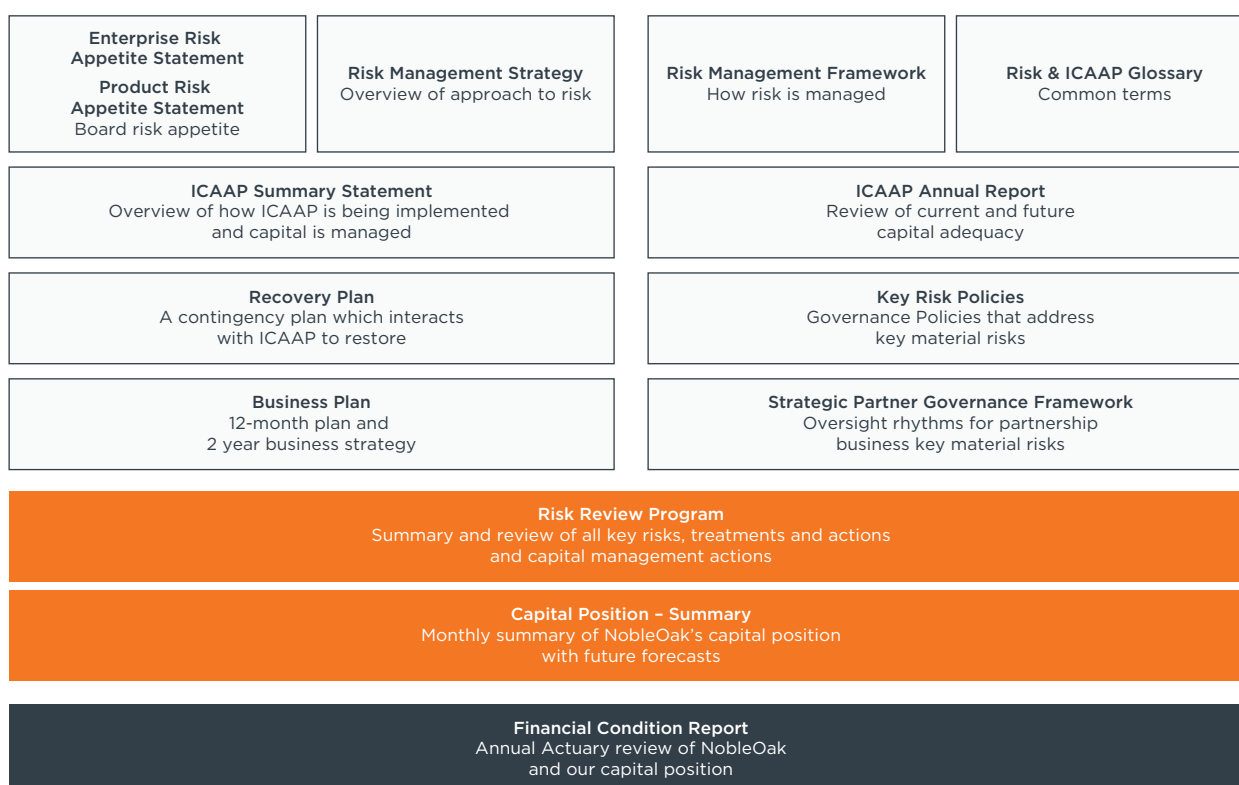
Enterprise Risk Appetite Statement
Product Risk Appetite Statement
Board risk appetite

Risk Management Strategy
Overview of approach to risk

Risk Management Framework
How risk is managed

Risk & ICAAP Glossary
Common terms

ICAAP Summary Statement
Overview of how ICAAP is being implemented and capital is managed

ICAAP Annual Report
Review of current and future capital adequacy

Recovery Plan
A contingency plan which interacts with ICAAP to restore

Key Risk Policies
Governance Policies that address key material risks

Business Plan
12-month plan and 2 year business strategy

Strategic Partner Governance Framework
Oversight rhythms for partnership business key material risks

Risk Review Program
Summary and review of all key risks, treatments and actions and capital management actions

Capital Position – Summary
Monthly summary of NobleOak's capital position with future forecasts

Financial Condition Report
Annual Actuary review of NobleOak and our capital position